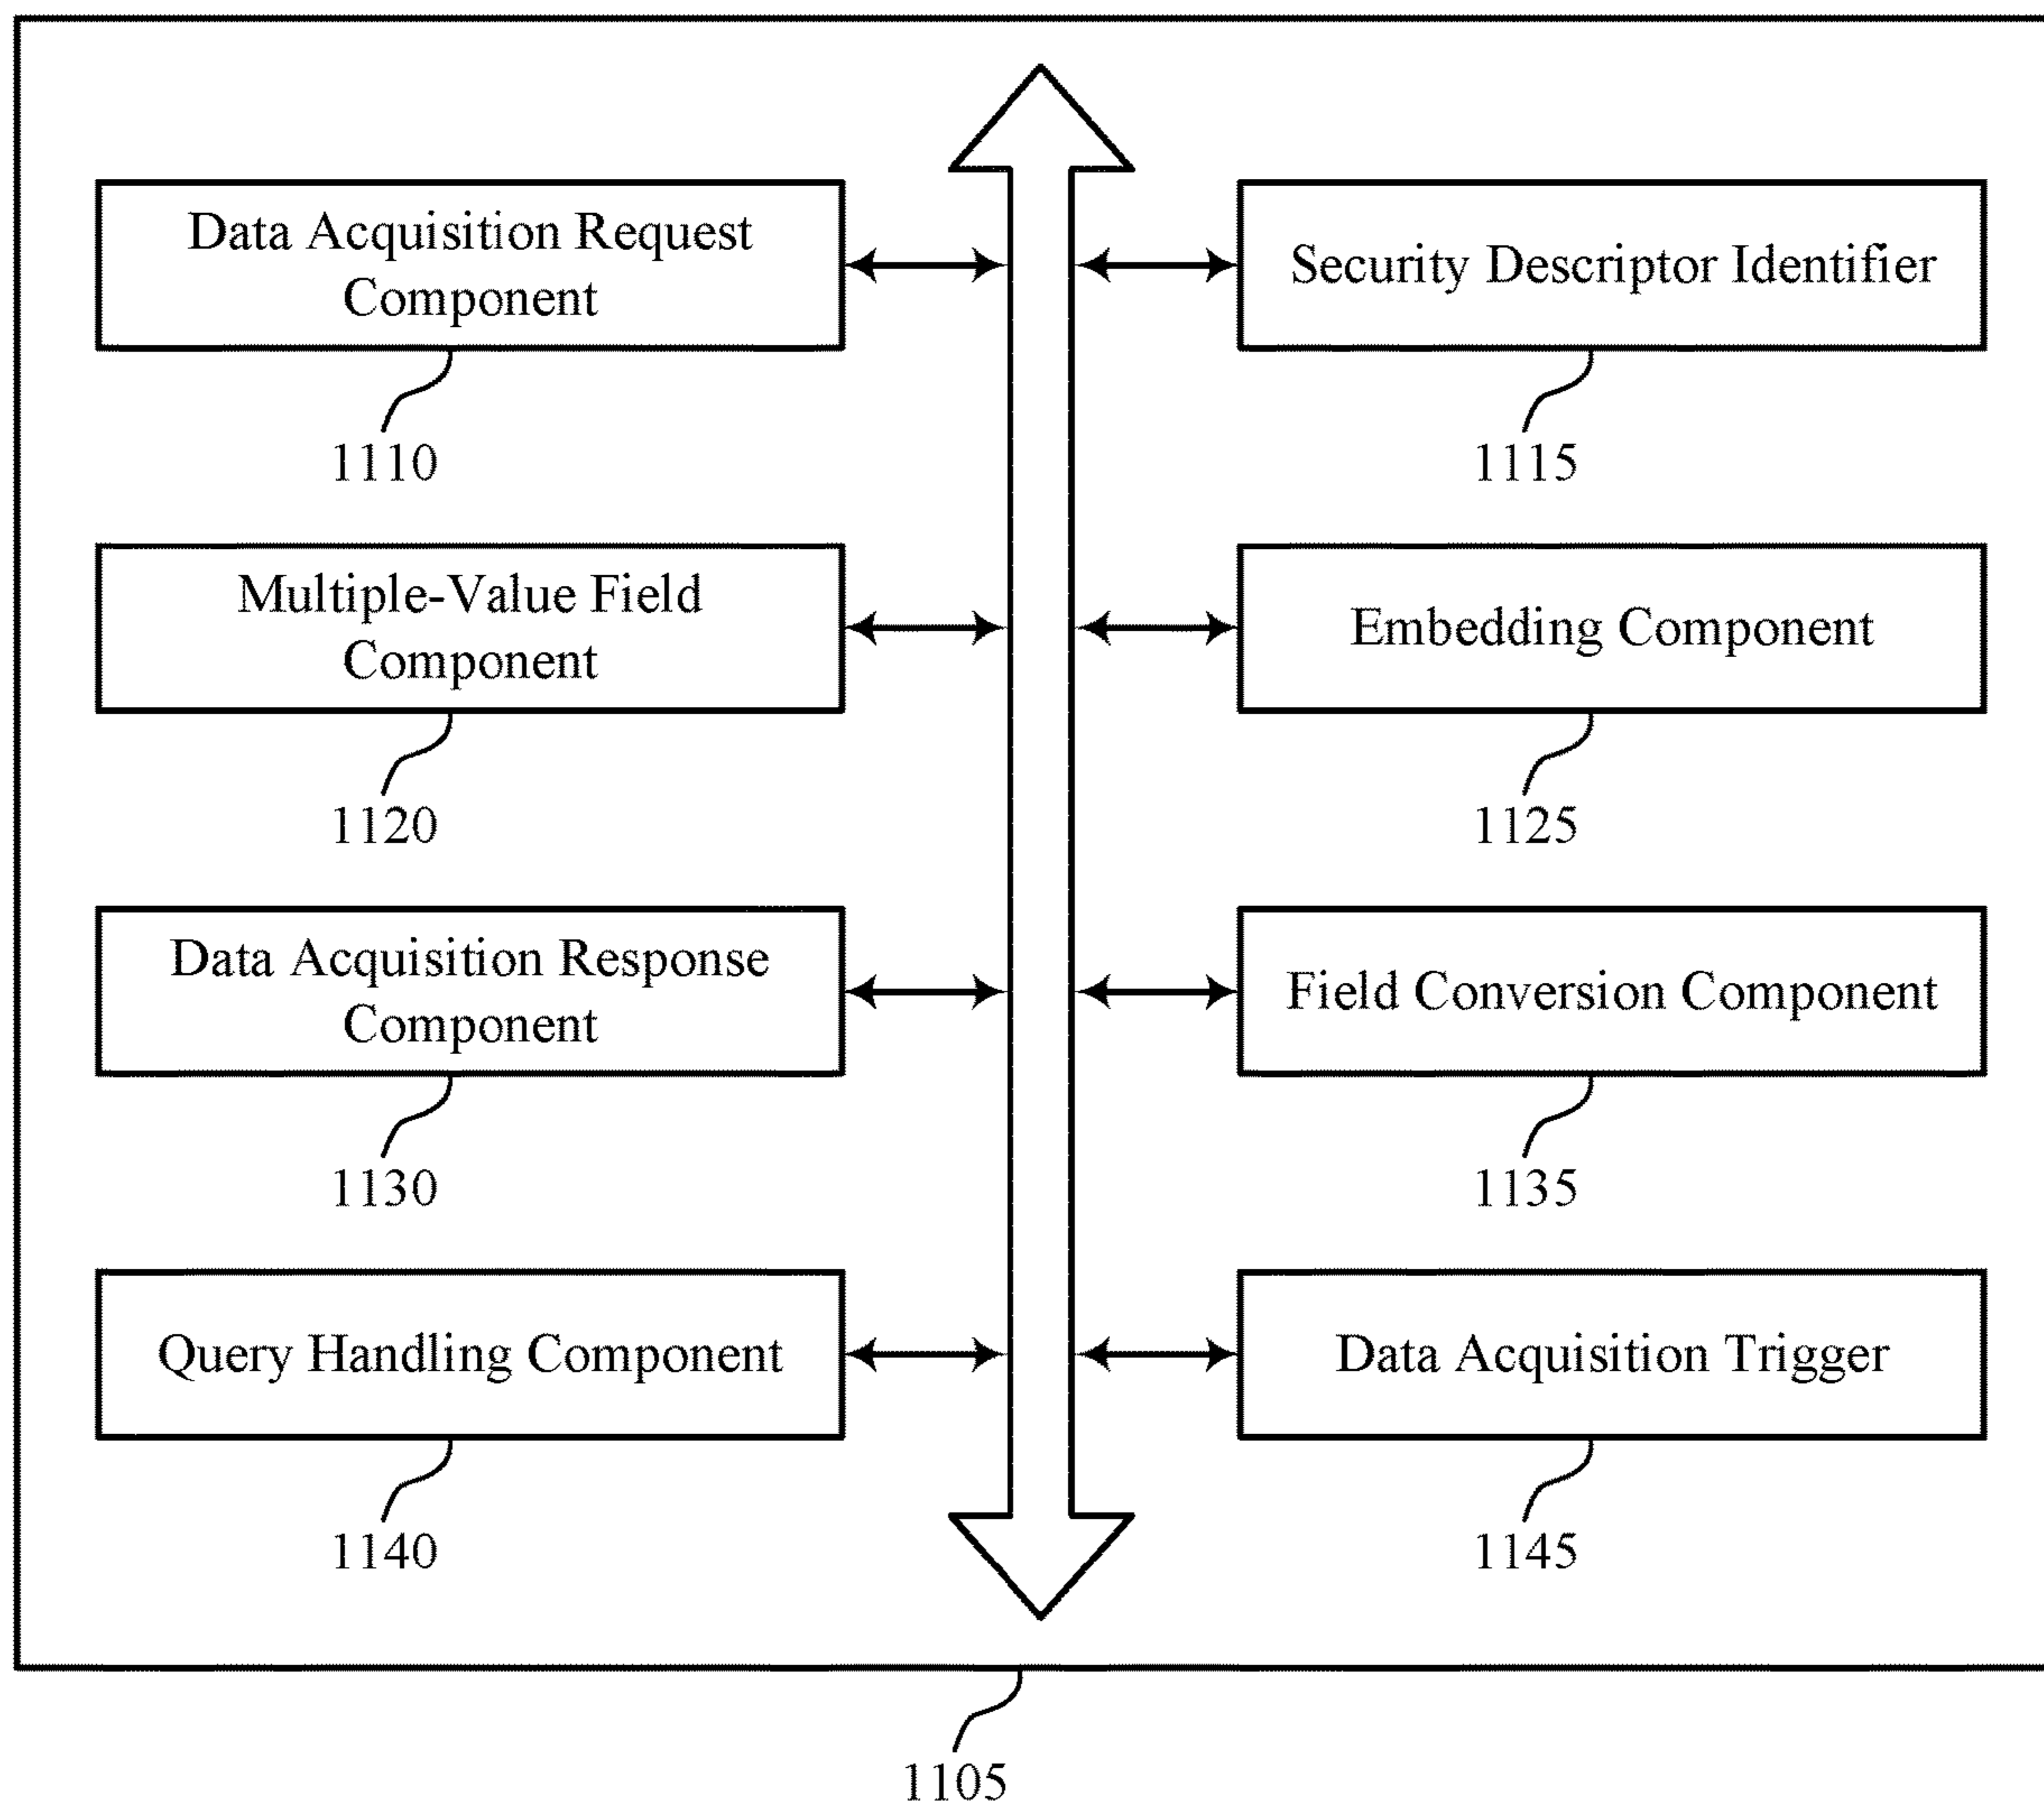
Data Acquisition Request Component

1110

Security Descriptor Identifier

1115

Multiple-Value Field Component

1120

Embedding Component

1125

Data Acquisition Response Component

1130

Field Conversion Component

1135

Query Handling Component

1140

Data Acquisition Trigger

1145

1105